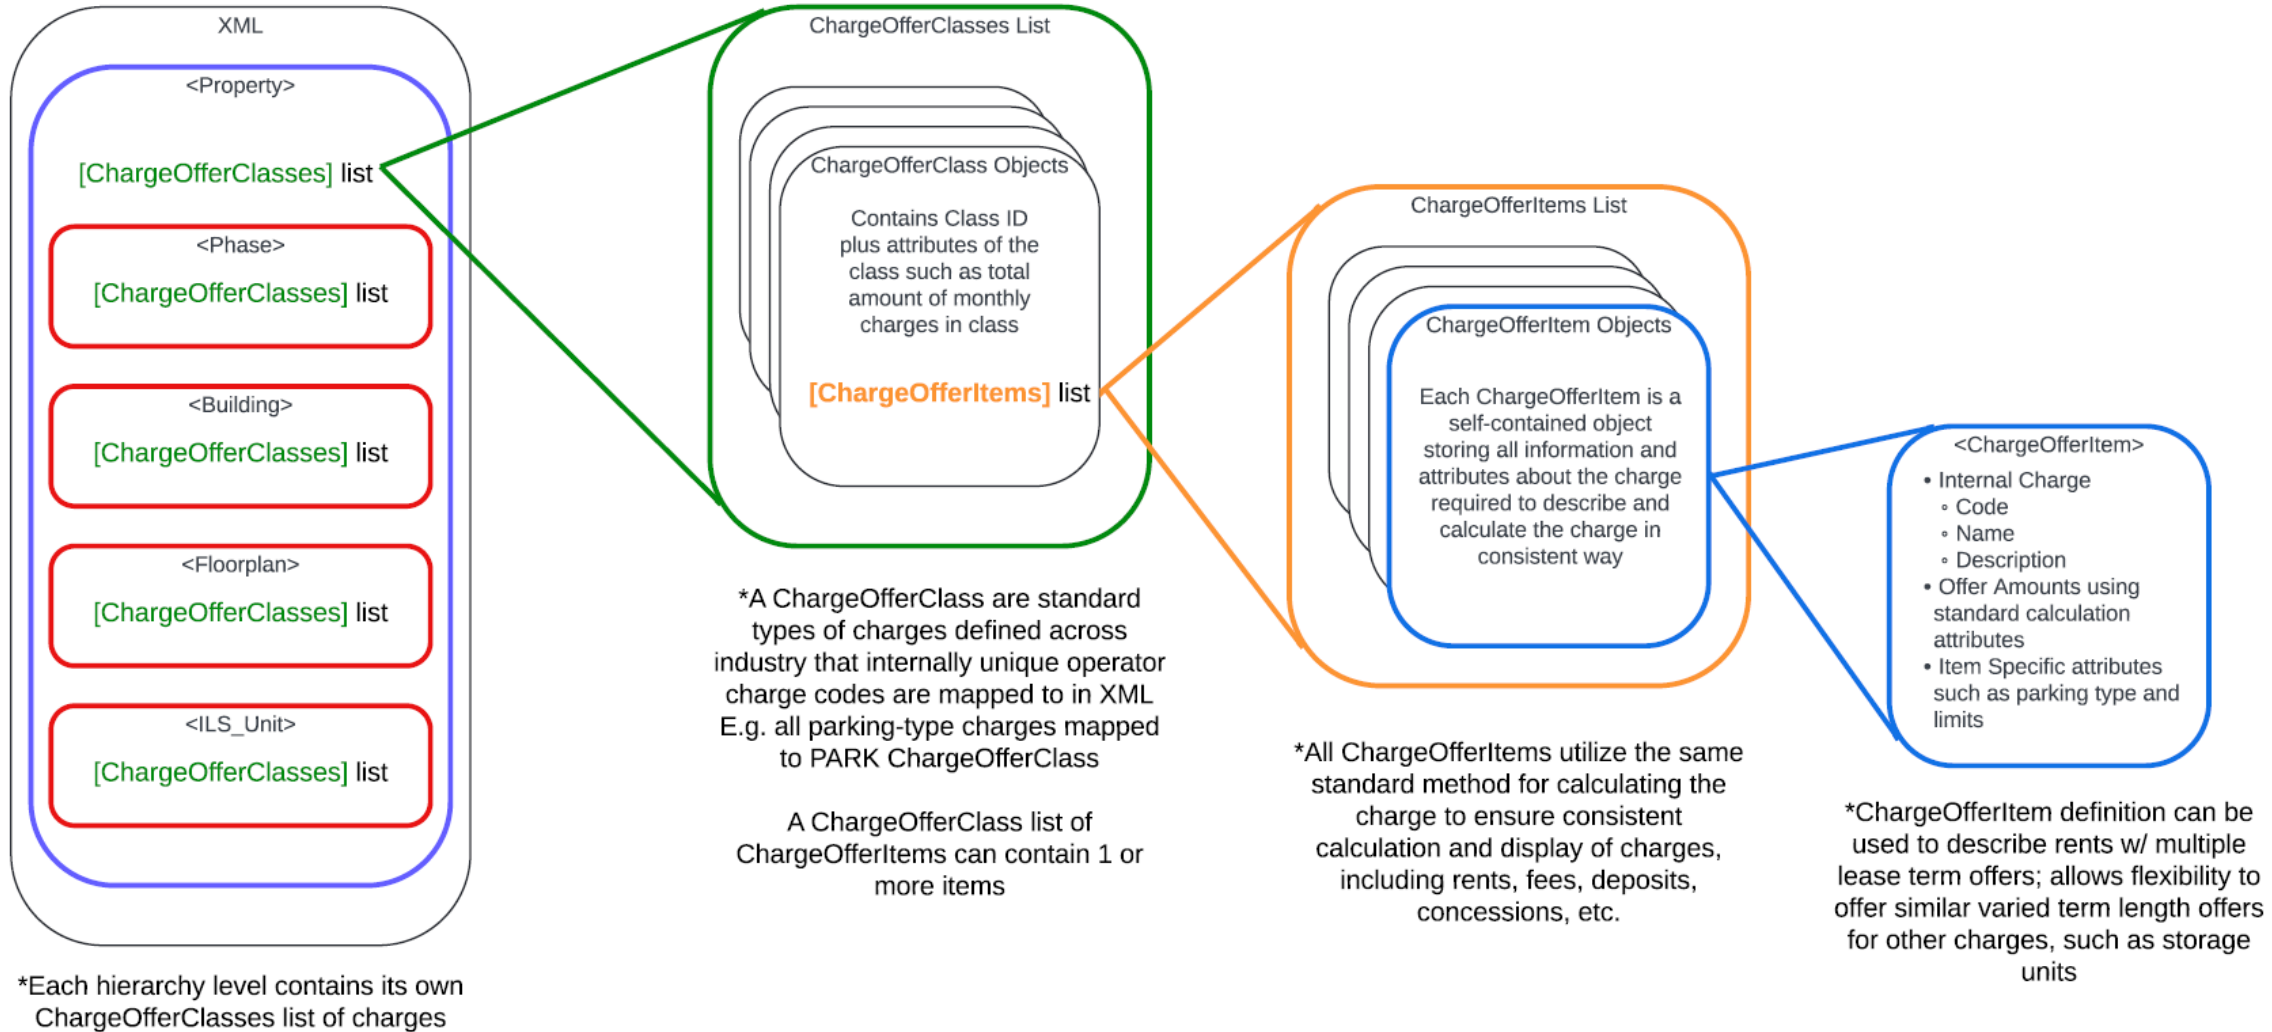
XML

<Property>

[ChargeOfferClasses] list

<Phase>

[ChargeOfferClasses] list

<Building>

[ChargeOfferClasses] list

<Floorplan>

[ChargeOfferClasses] list

<ILS_Unit>

[ChargeOfferClasses] list

*Each hierarchy level contains its own ChargeOfferClasses list of charges

ChargeOfferClasses List

ChargeOfferClass Objects

Contains Class ID plus attributes of the class such as total amount of monthly charges in class

[ChargeOfferItems] list

*A ChargeOfferClass are standard types of charges defined across industry that internally unique operator charge codes are mapped to in XML E.g. all parking-type charges mapped to PARK ChargeOfferClass

A ChargeOfferClass list of ChargeOfferItems can contain 1 or more items

ChargeOfferItems List

ChargeOfferItem Objects

Each ChargeOfferItem is a self-contained object storing all information and attributes about the charge required to describe and calculate the charge in consistent way

*All ChargeOfferItems utilize the same standard method for calculating the charge to ensure consistent calculation and display of charges, including rents, fees, deposits, concessions, etc.

<ChargeOfferItem>

• Internal Charge
◦ Code
◦ Name
◦ Description
• Offer Amounts using standard calculation attributes
• Item Specific attributes such as parking type and limits

*ChargeOfferItem definition can be used to describe rents w/ multiple lease term offers; allows flexibility to offer similar varied term length offers for other charges, such as storage units